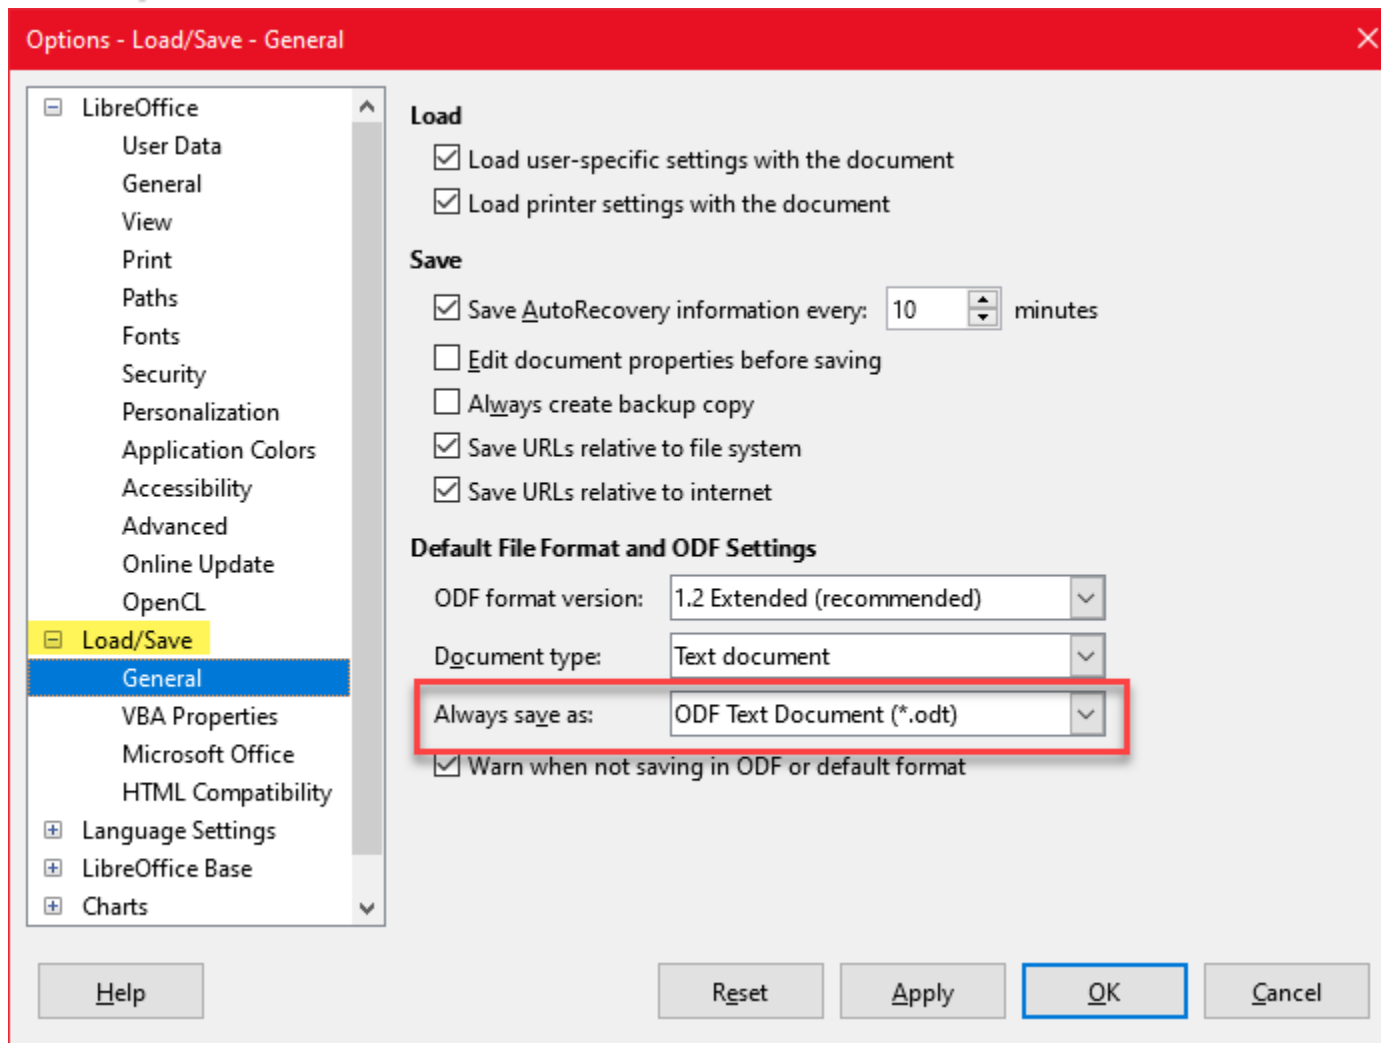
Options - Load/Save - General

LibreOffice
User Data
General
View
Print
Paths
Fonts
Security
Personalization
Application Colors
Accessibility
Advanced
Online Update
OpenCL
Load/Save
General
VBA Properties
Microsoft Office
HTML Compatibility
Language Settings
LibreOffice Base
Charts

Load
Load user-specific settings with the document
Load printer settings with the document

Save
Save AutoRecovery information every: 10 minutes
Edit document properties before saving
Always create backup copy
Save URLs relative to file system
Save URLs relative to internet

Default File Format and ODF Settings
ODF format version: 1.2 Extended (recommended)
Document type: Text document
Always save as: ODF Text Document (*.odt)
Warn when not saving in ODF or default format

Help
Reset
Apply
OK
Cancel